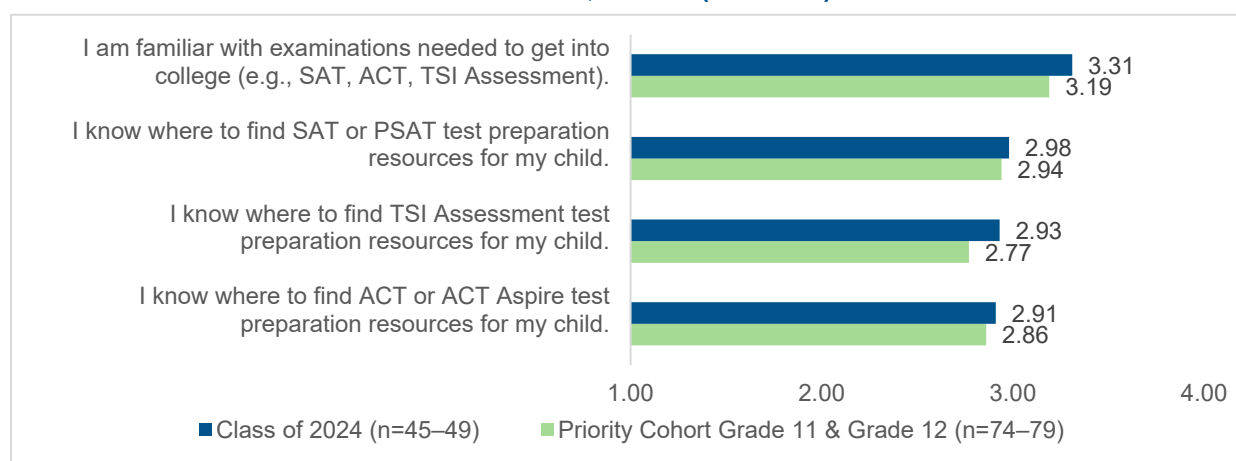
I am familiar with examinations needed to get into college (e.g., SAT, ACT, TSI Assessment).

3.31
3.19

I know where to find SAT or PSAT test preparation resources for my child.

2.98
2.94

I know where to find TSI Assessment test preparation resources for my child.

2.93
2.77

I know where to find ACT or ACT Aspire test preparation resources for my child.

2.91
2.86

1.00 2.00 3.00 4.00

Class of 2024 (n=45–49) Priority Cohort Grade 11 & Grade 12 (n=74–79)